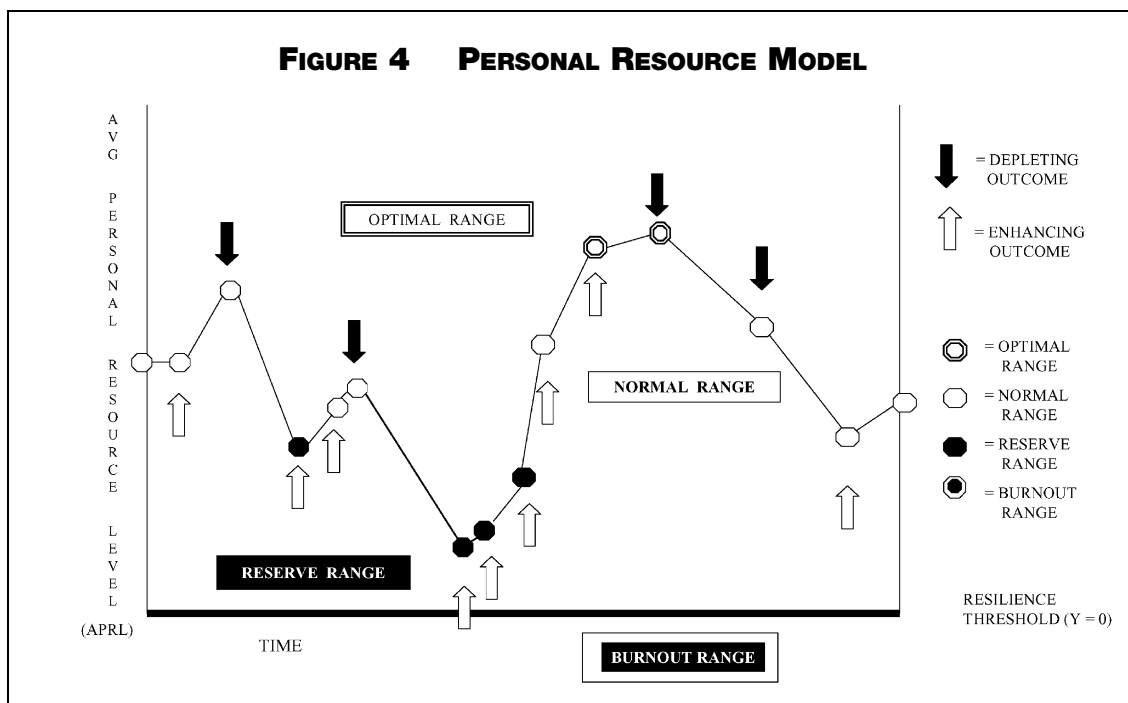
FIGURE 4 PERSONAL RESOURCE MODEL

AVG PERSONAL RESOURCE LEVEL (APRL)

OPTIMAL RANGE

NORMAL RANGE

RESERVE RANGE

BURNOUT RANGE

TIME

= DEPLETING OUTCOME

= ENHANCING OUTCOME

= OPTIMAL RANGE

= NORMAL RANGE

= RESERVE RANGE

= BURNOUT RANGE

RESILIENCE THRESHOLD (Y = 0)